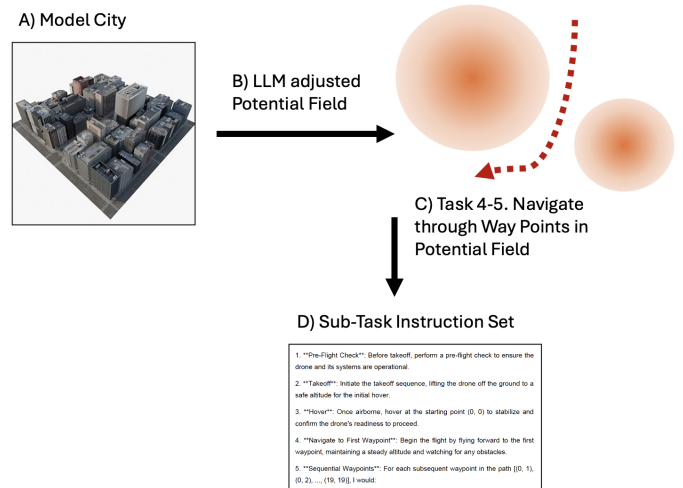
A) Model City

B) LLM adjusted Potential Field

C) Task 4-5. Navigate through Way Points in Potential Field

D) Sub-Task Instruction Set

1. **Pre-Flight Check**: Before takeoff, perform a pre-flight check to ensure the drone and its systems are operational.

2. **Takeoff**: Initiate the takeoff sequence, lifting the drone off the ground to a safe altitude for the initial hover.

3. **Hover**: Once airborne, hover at the starting point (0, 0) to stabilize and confirm the drone's readiness to proceed.

4. **Navigate to First Waypoint**: Begin the flight by flying forward to the first waypoint, maintaining a steady altitude and watching for any obstacles.

5. **Sequential Waypoints**: For each subsequent waypoint in the path [(0, 1), (0, 2), ..., (19, 19)], I would: